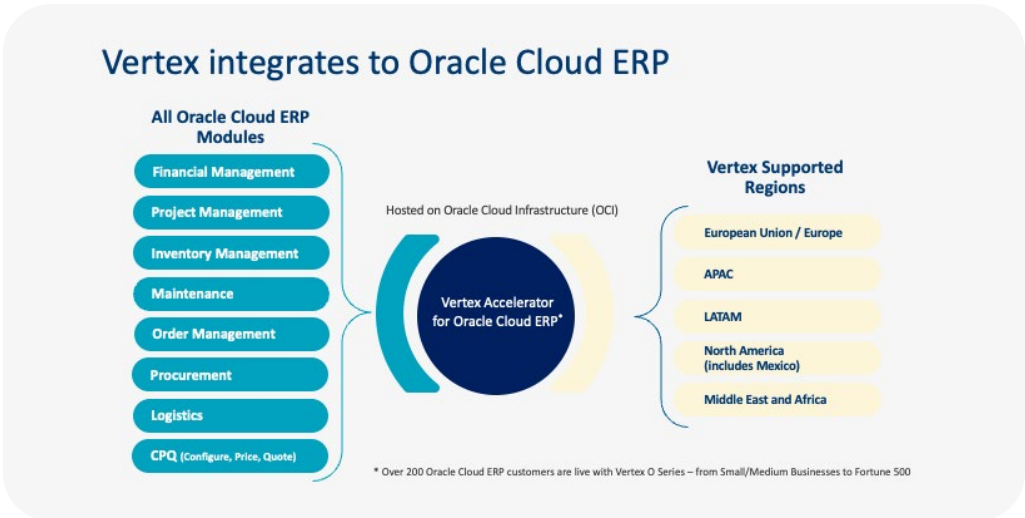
Vertex integrates to Oracle Cloud ERP

All Oracle Cloud ERP Modules

Financial Management

Project Management

Inventory Management

Maintenance

Order Management

Procurement

Logistics

CPQ (Configure, Price, Quote)

Hosted on Oracle Cloud Infrastructure (OCI)

Vertex Accelerator for Oracle Cloud ERP*

Vertex Supported Regions

European Union / Europe

APAC

LATAM

North America (includes Mexico)

Middle East and Africa

* Over 200 Oracle Cloud ERP customers are live with Vertex O Series – from Small/Medium Businesses to Fortune 500